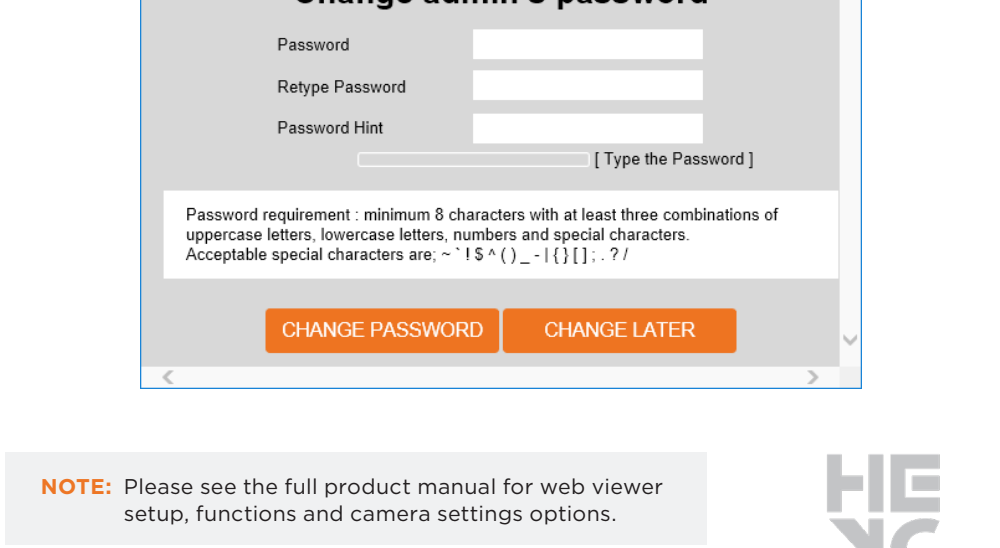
Password

Retype Password

Password Hint

[ Type the Password ]

Password requirement : minimum 8 characters with at least three combinations of uppercase letters, lowercase letters, numbers and special characters.
Acceptable special characters are; ~ ` ! $ ^ ( ) _ - | { } [ ] ; . ? /

CHANGE PASSWORD

CHANGE LATER

NOTE: Please see the full product manual for web viewer setup, functions and camera settings options.